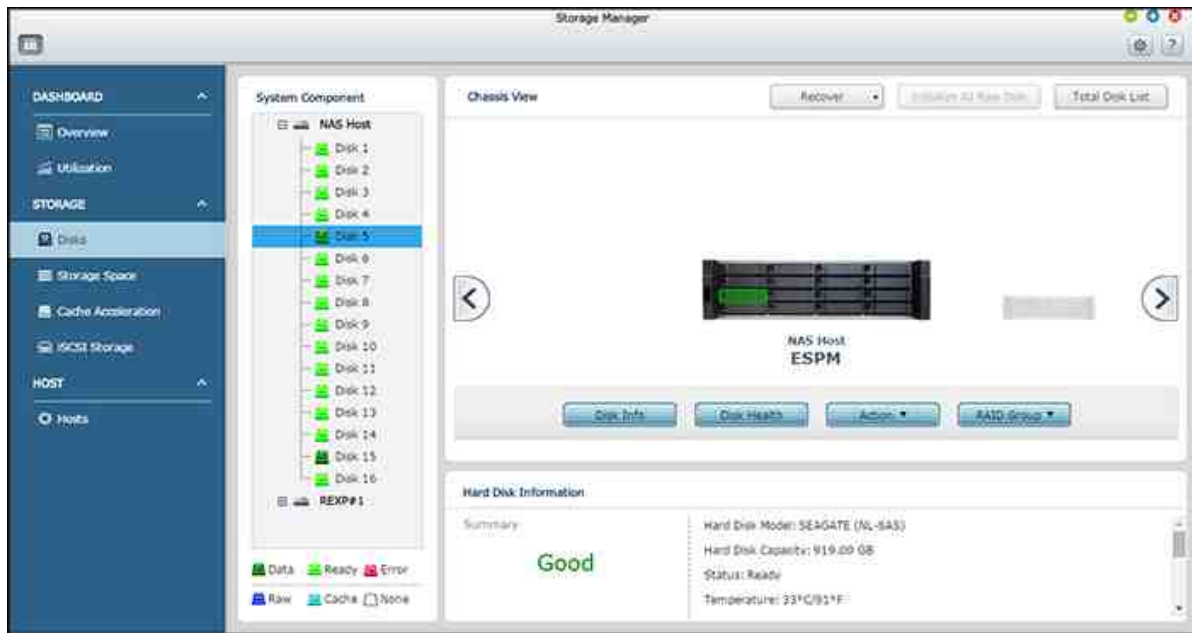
Storage Manager

DASHBOARD
Overview
Utilization
STORAGE
Disks
Storage Space
Cache Acceleration
iSCSI Storage
HOST
Hosts

System Component
NAS Host
Disk 1
Disk 2
Disk 3
Disk 4
Disk 5
Disk 6
Disk 7
Disk 8
Disk 9
Disk 10
Disk 11
Disk 12
Disk 13
Disk 14
Disk 15
Disk 16
REXP#1

Data Ready Error
Raw Cache None

Chassis View
Recover
Initialize All Raw Disks
Total Disk List

NAS Host
ESPM

Disk Info
Disk Health
Action
RAID Group

Hard Disk Information
Summary
Good
Hard Disk Model: SEAGATE (NL-SAS)
Hard Disk Capacity: 919.00 GB
Status: Ready
Temperature: 33°C/91°F